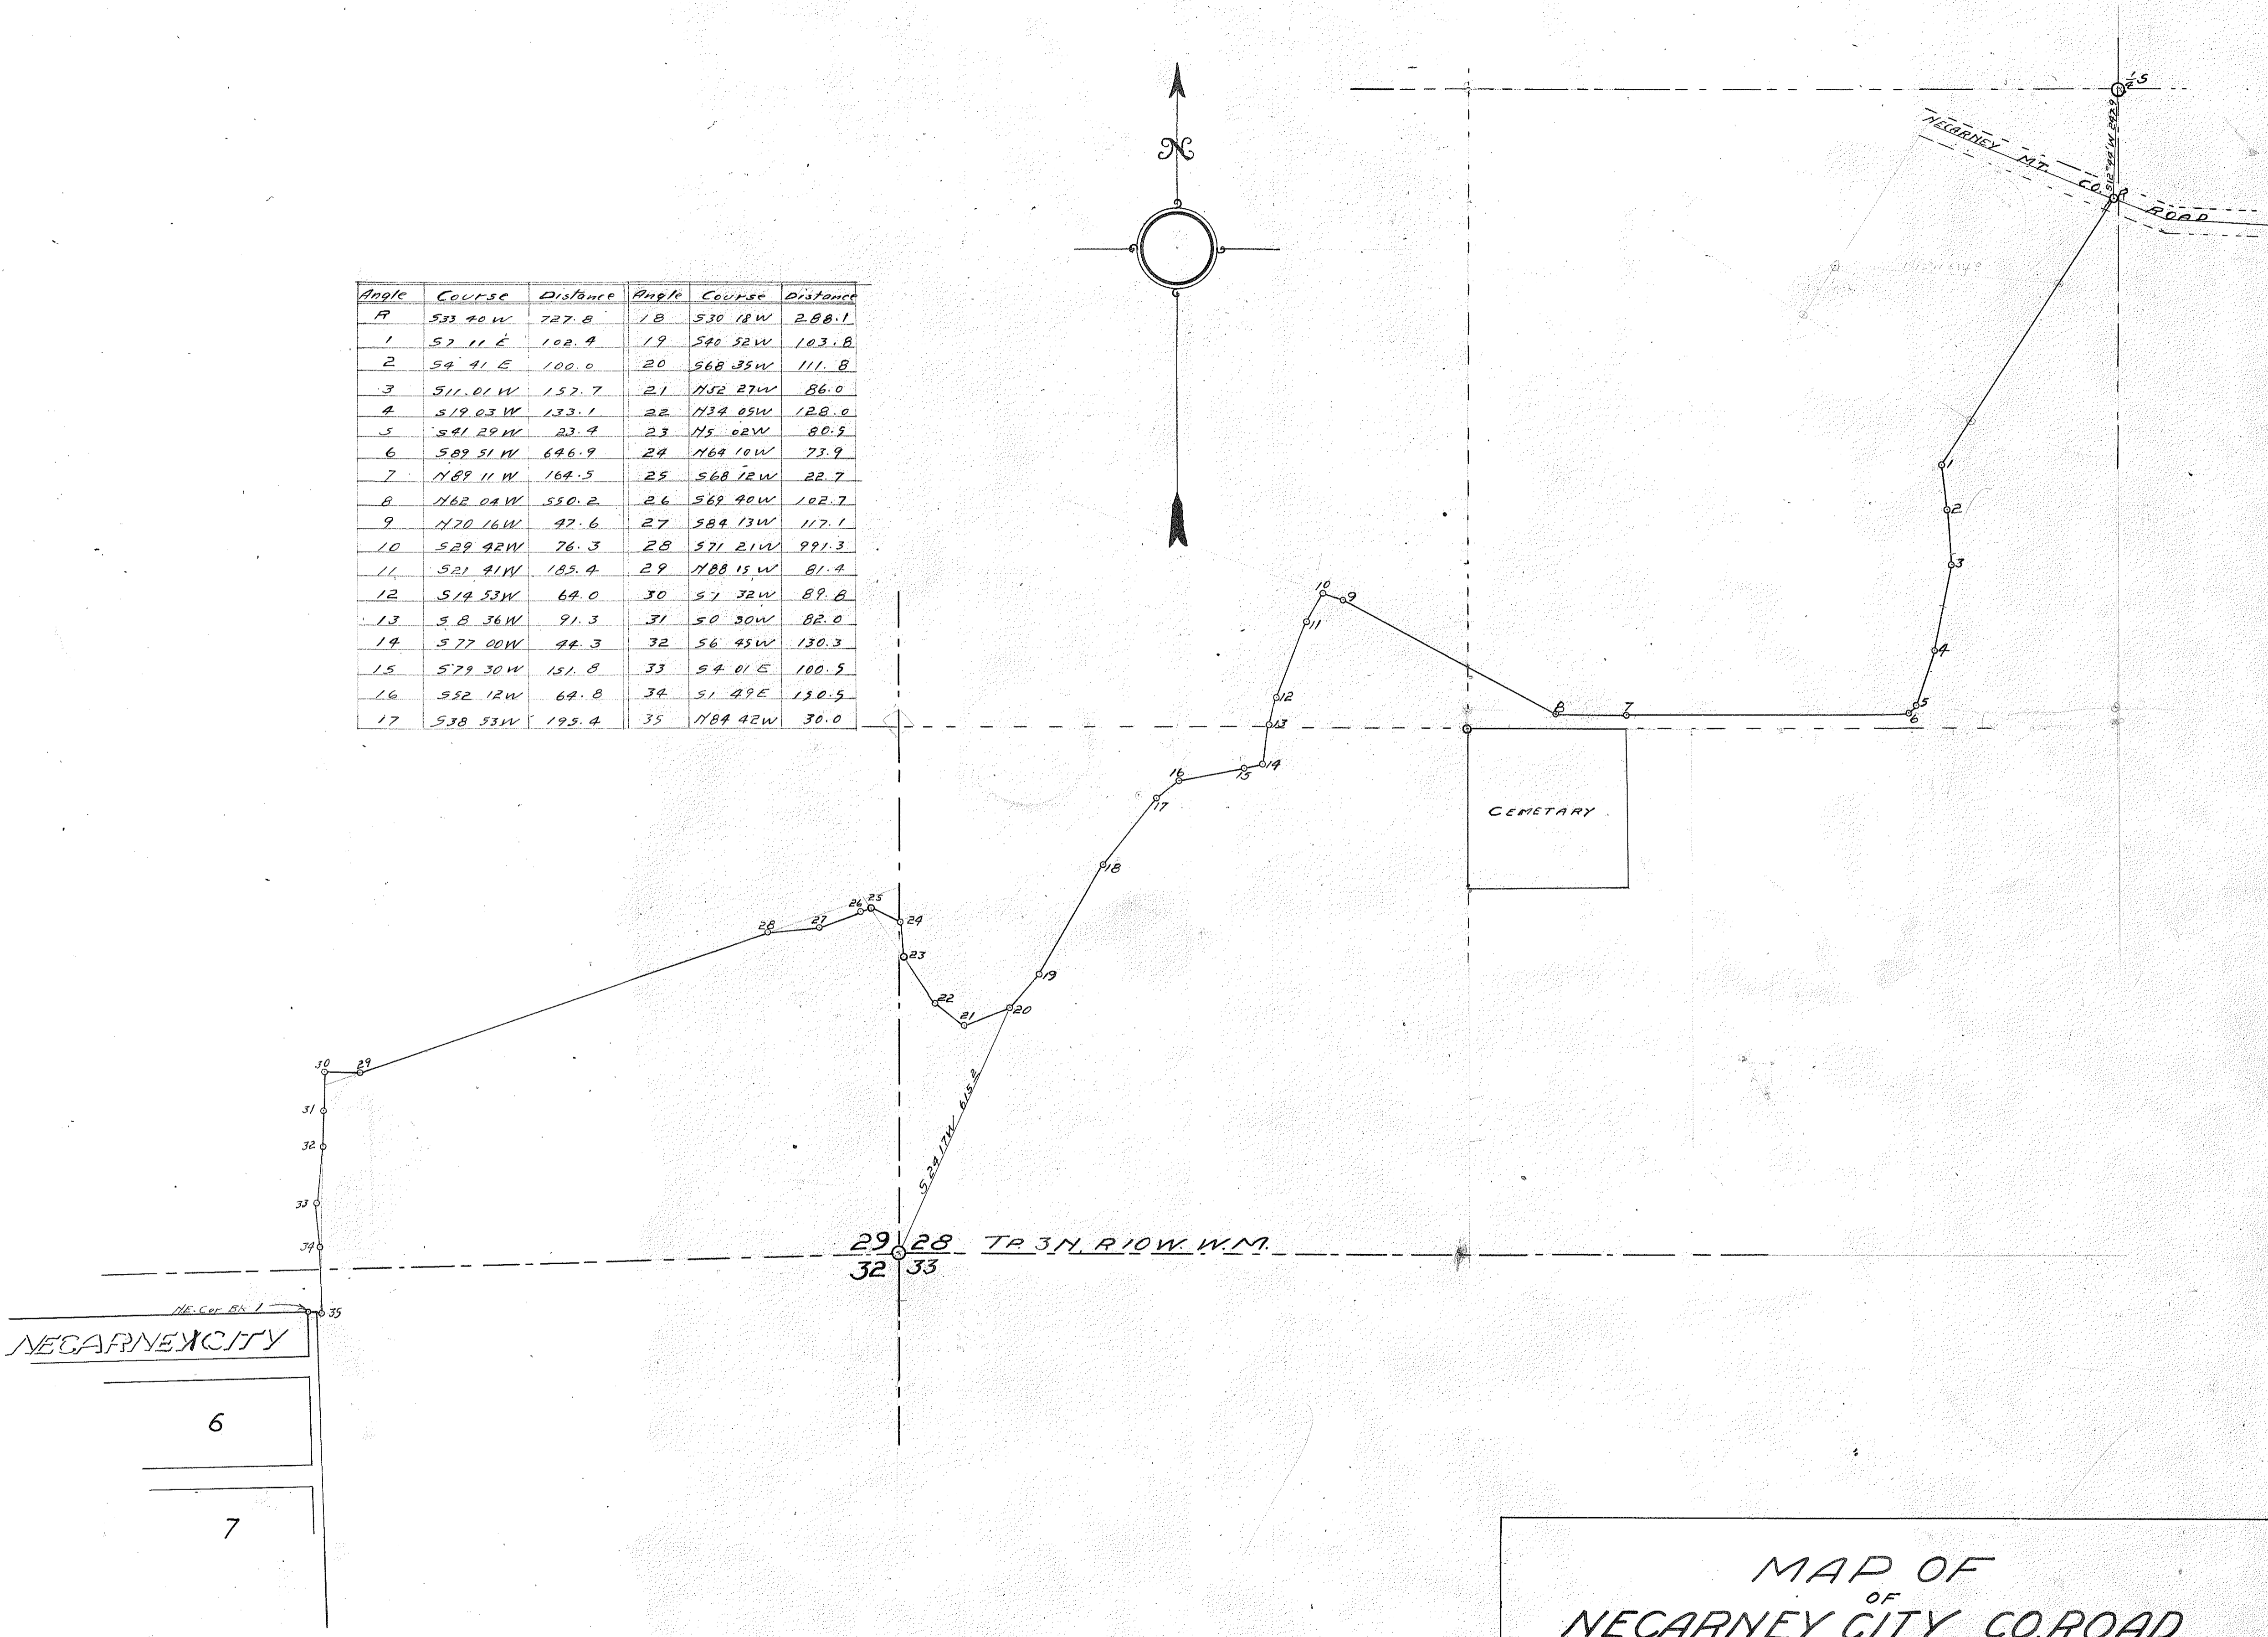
N

| Angle | Course | Distance | Angle | Course | Distance |
|---|---|---|---|---|---|
| R | S33 40 W | 727.8 | 18 | S30 18 W | 288.1 |
| 1 | S7 11 E | 102.4 | 19 | S40 52 W | 103.8 |
| 2 | S4 41 E | 100.0 | 20 | S68 35 W | 111.8 |
| 3 | S11.01 W | 157.7 | 21 | N52 27 W | 86.0 |
| 4 | S19 03 W | 133.1 | 22 | N34 05 W | 128.0 |
| 5 | S41 29 W | 23.4 | 23 | N5 02 W | 80.5 |
| 6 | S89 51 W | 646.9 | 24 | N64 10 W | 73.9 |
| 7 | N89 11 W | 164.5 | 25 | S68 12 W | 22.7 |
| 8 | N62 04 W | 550.2 | 26 | S69 40 W | 102.7 |
| 9 | N70 16 W | 47.6 | 27 | S84 13 W | 117.1 |
| 10 | S29 42 W | 76.3 | 28 | S71 21 W | 991.3 |
| 11 | S21 41 W | 185.4 | 29 | N88 15 W | 81.4 |
| 12 | S14 53 W | 64.0 | 30 | S7 32 W | 89.8 |
| 13 | S8 36 W | 91.3 | 31 | S0 30 W | 82.0 |
| 14 | S77 00 W | 44.3 | 32 | S6 45 W | 130.3 |
| 15 | S79 30 W | 151.8 | 33 | S4 01 E | 100.5 |
| 16 | S52 12 W | 64.8 | 34 | S1 49 E | 150.5 |
| 17 | S38 53 W | 195.4 | 35 | N84 42 W | 30.0 |

¼ S
NECARNEY MT. CO. ROAD
S12°48'W 242.9
R
1 2 3 4 5 6 7 8 9 10 11 12 13 14 15 16 17 18 19 20 21 22 23 24 25 26 27 28 29 30 31 32 33 34 35
CEMETARY
S 24 17 W 615.2
29 28
32 33
TP. 3 N. R 10 W. W.M.
NE. Cor. Bk 1
NECARNEY CITY
6
7

MAP OF
OF
NECARNEY CITY CO. ROAD